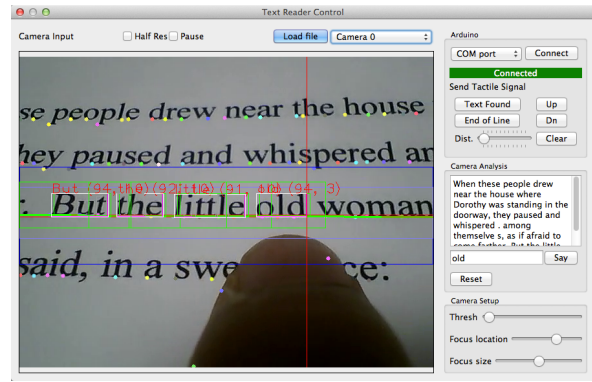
Text Reader Control

Camera Input
Half Res
Pause
Load file
Camera 0

se people drew near the house
hey paused and whispered ar
: But the little old woman
said, in a swe ce:

But (94, the)(92, little)(91, old)(94, 3)

Arduino
COM port
Connect
Connected
Send Tactile Signal
Text Found
Up
End of Line
Dn
Dist.
Clear

Camera Analysis
When these people drew near the house where Dorothy was standing in the doorway, they paused and whispered . among themselve s, as if afraid to come farther. But the little
old
Say
Reset

Camera Setup
Thresh
Focus location
Focus size